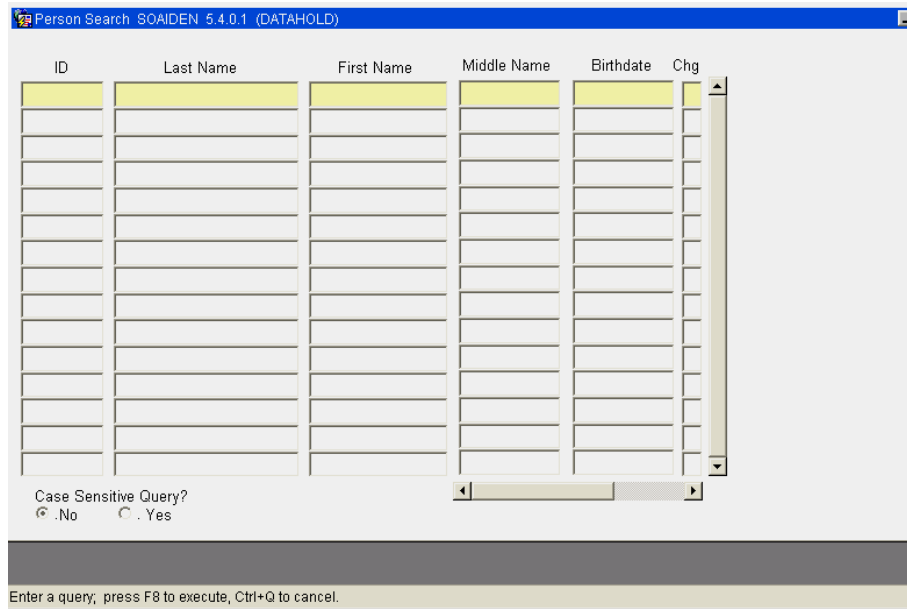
Person Search SOAIDEN 5.4.0.1 (DATAHOLD)

| ID | Last Name | First Name | Middle Name | Birthdate | Chg |
|---|---|---|---|---|---|
| | | | | | |

Case Sensitive Query?
.No . Yes

Enter a query; press F8 to execute, Ctrl+Q to cancel.